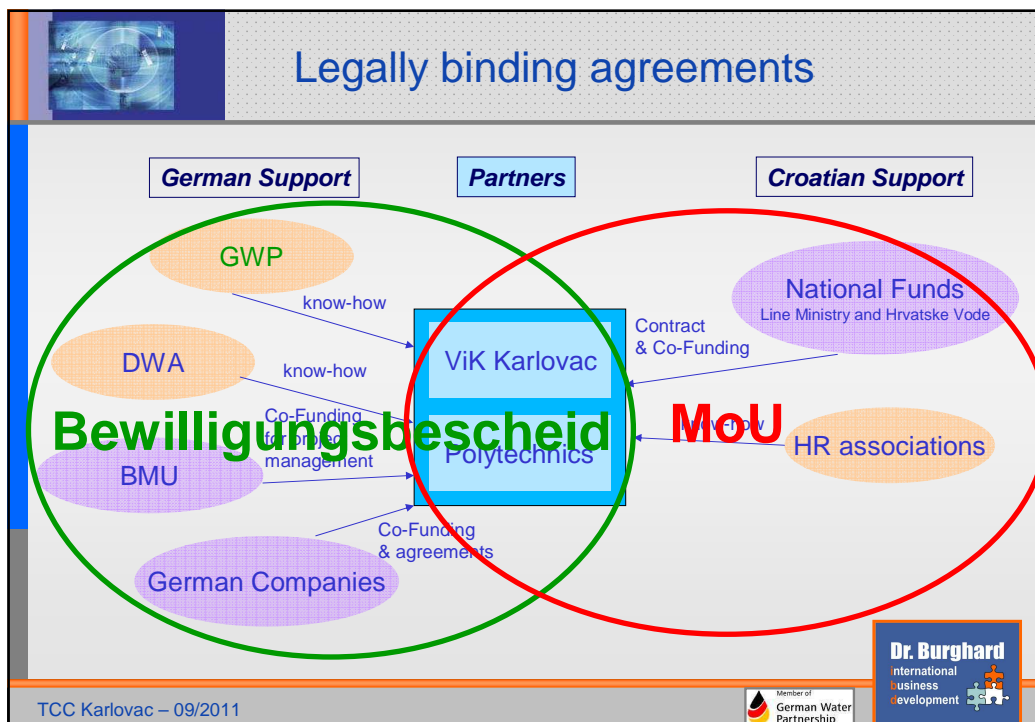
Legally binding agreements

German Support

Partners

Croatian Support

GWP

know-how

DWA

know-how

Co-Funding for project management

BMU

Co-Funding & agreements

German Companies

Bewilligungsbescheid

ViK Karlovac

Polytechnics

Contract & Co-Funding

National Funds
Line Ministry and Hrvatske Vode

know-how

MoU

HR associations

Dr. Burghard
international
business
development

Member of
German Water Partnership

TCC Karlovac – 09/2011